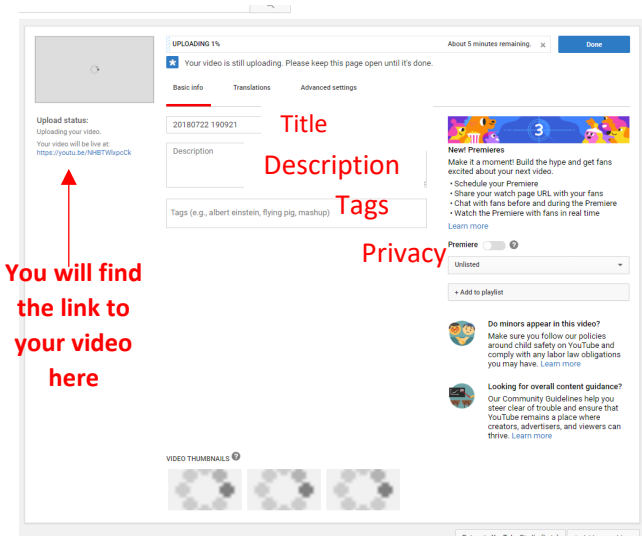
UPLOADING 1%

About 5 minutes remaining.

Done

Your video is still uploading. Please keep this page open until it's done.

Basic info

Translations

Advanced settings

Upload status:
Uploading your video.

Your video will be live at:
https://youtu.be/NHBTWfxpcCk

20180722 190921

Title

Description

Description

Tags

Tags (e.g., albert einstein, flying pig, mashup)

Privacy

You will find the link to your video here

3

New! Premieres
Make it a moment! Build the hype and get fans excited about your next video.
• Schedule your Premiere
• Share your watch page URL with your fans
• Chat with fans before and during the Premiere
• Watch the Premiere with fans in real time
Learn more

Premiere

Unlisted

+ Add to playlist

Do minors appear in this video?
Make sure you follow our policies around child safety on YouTube and comply with any labor law obligations you may have. Learn more

Looking for overall content guidance?
Our Community Guidelines help you steer clear of trouble and ensure that YouTube remains a place where creators, advertisers, and viewers can thrive. Learn more

VIDEO THUMBNAILS